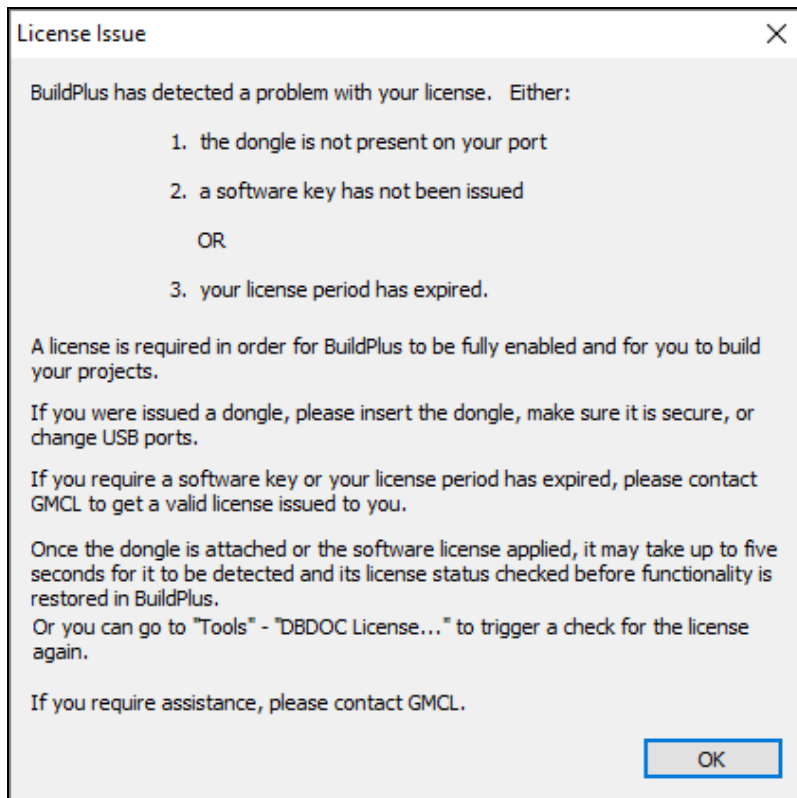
License Issue

X

BuildPlus has detected a problem with your license. Either:

1. the dongle is not present on your port

2. a software key has not been issued

OR

3. your license period has expired.

A license is required in order for BuildPlus to be fully enabled and for you to build your projects.

If you were issued a dongle, please insert the dongle, make sure it is secure, or change USB ports.

If you require a software key or your license period has expired, please contact GMCL to get a valid license issued to you.

Once the dongle is attached or the software license applied, it may take up to five seconds for it to be detected and its license status checked before functionality is restored in BuildPlus.
Or you can go to "Tools" - "DBDOC License..." to trigger a check for the license again.

If you require assistance, please contact GMCL.

OK